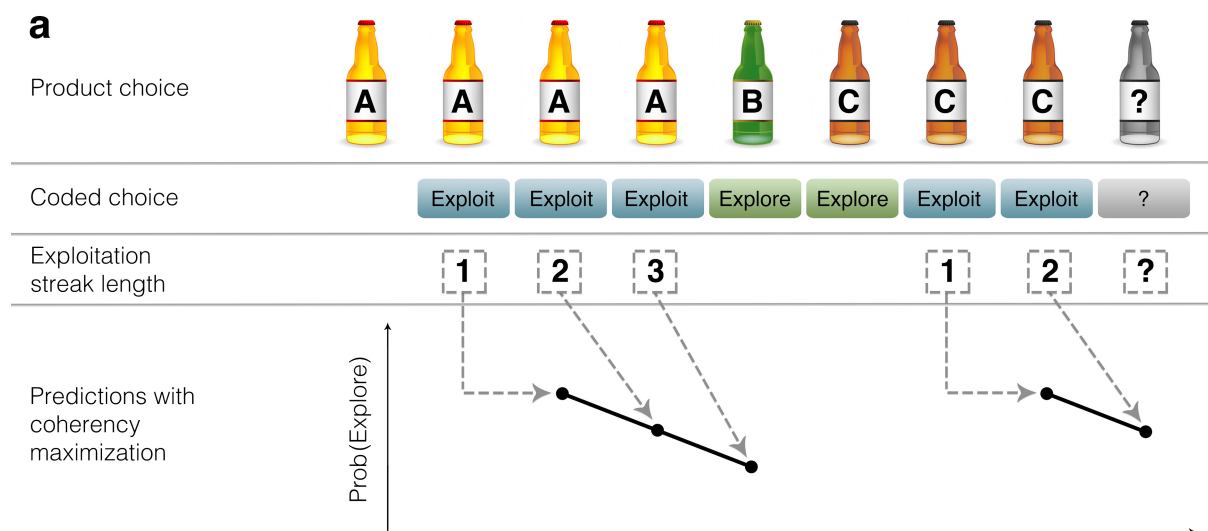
a

Product choice

A A A A B C C C ?

Coded choice

Exploit Exploit Exploit Explore Explore Exploit Exploit ?

Exploitation streak length

1 2 3 1 2 ?

Predictions with coherency maximization

Prob(Explore)